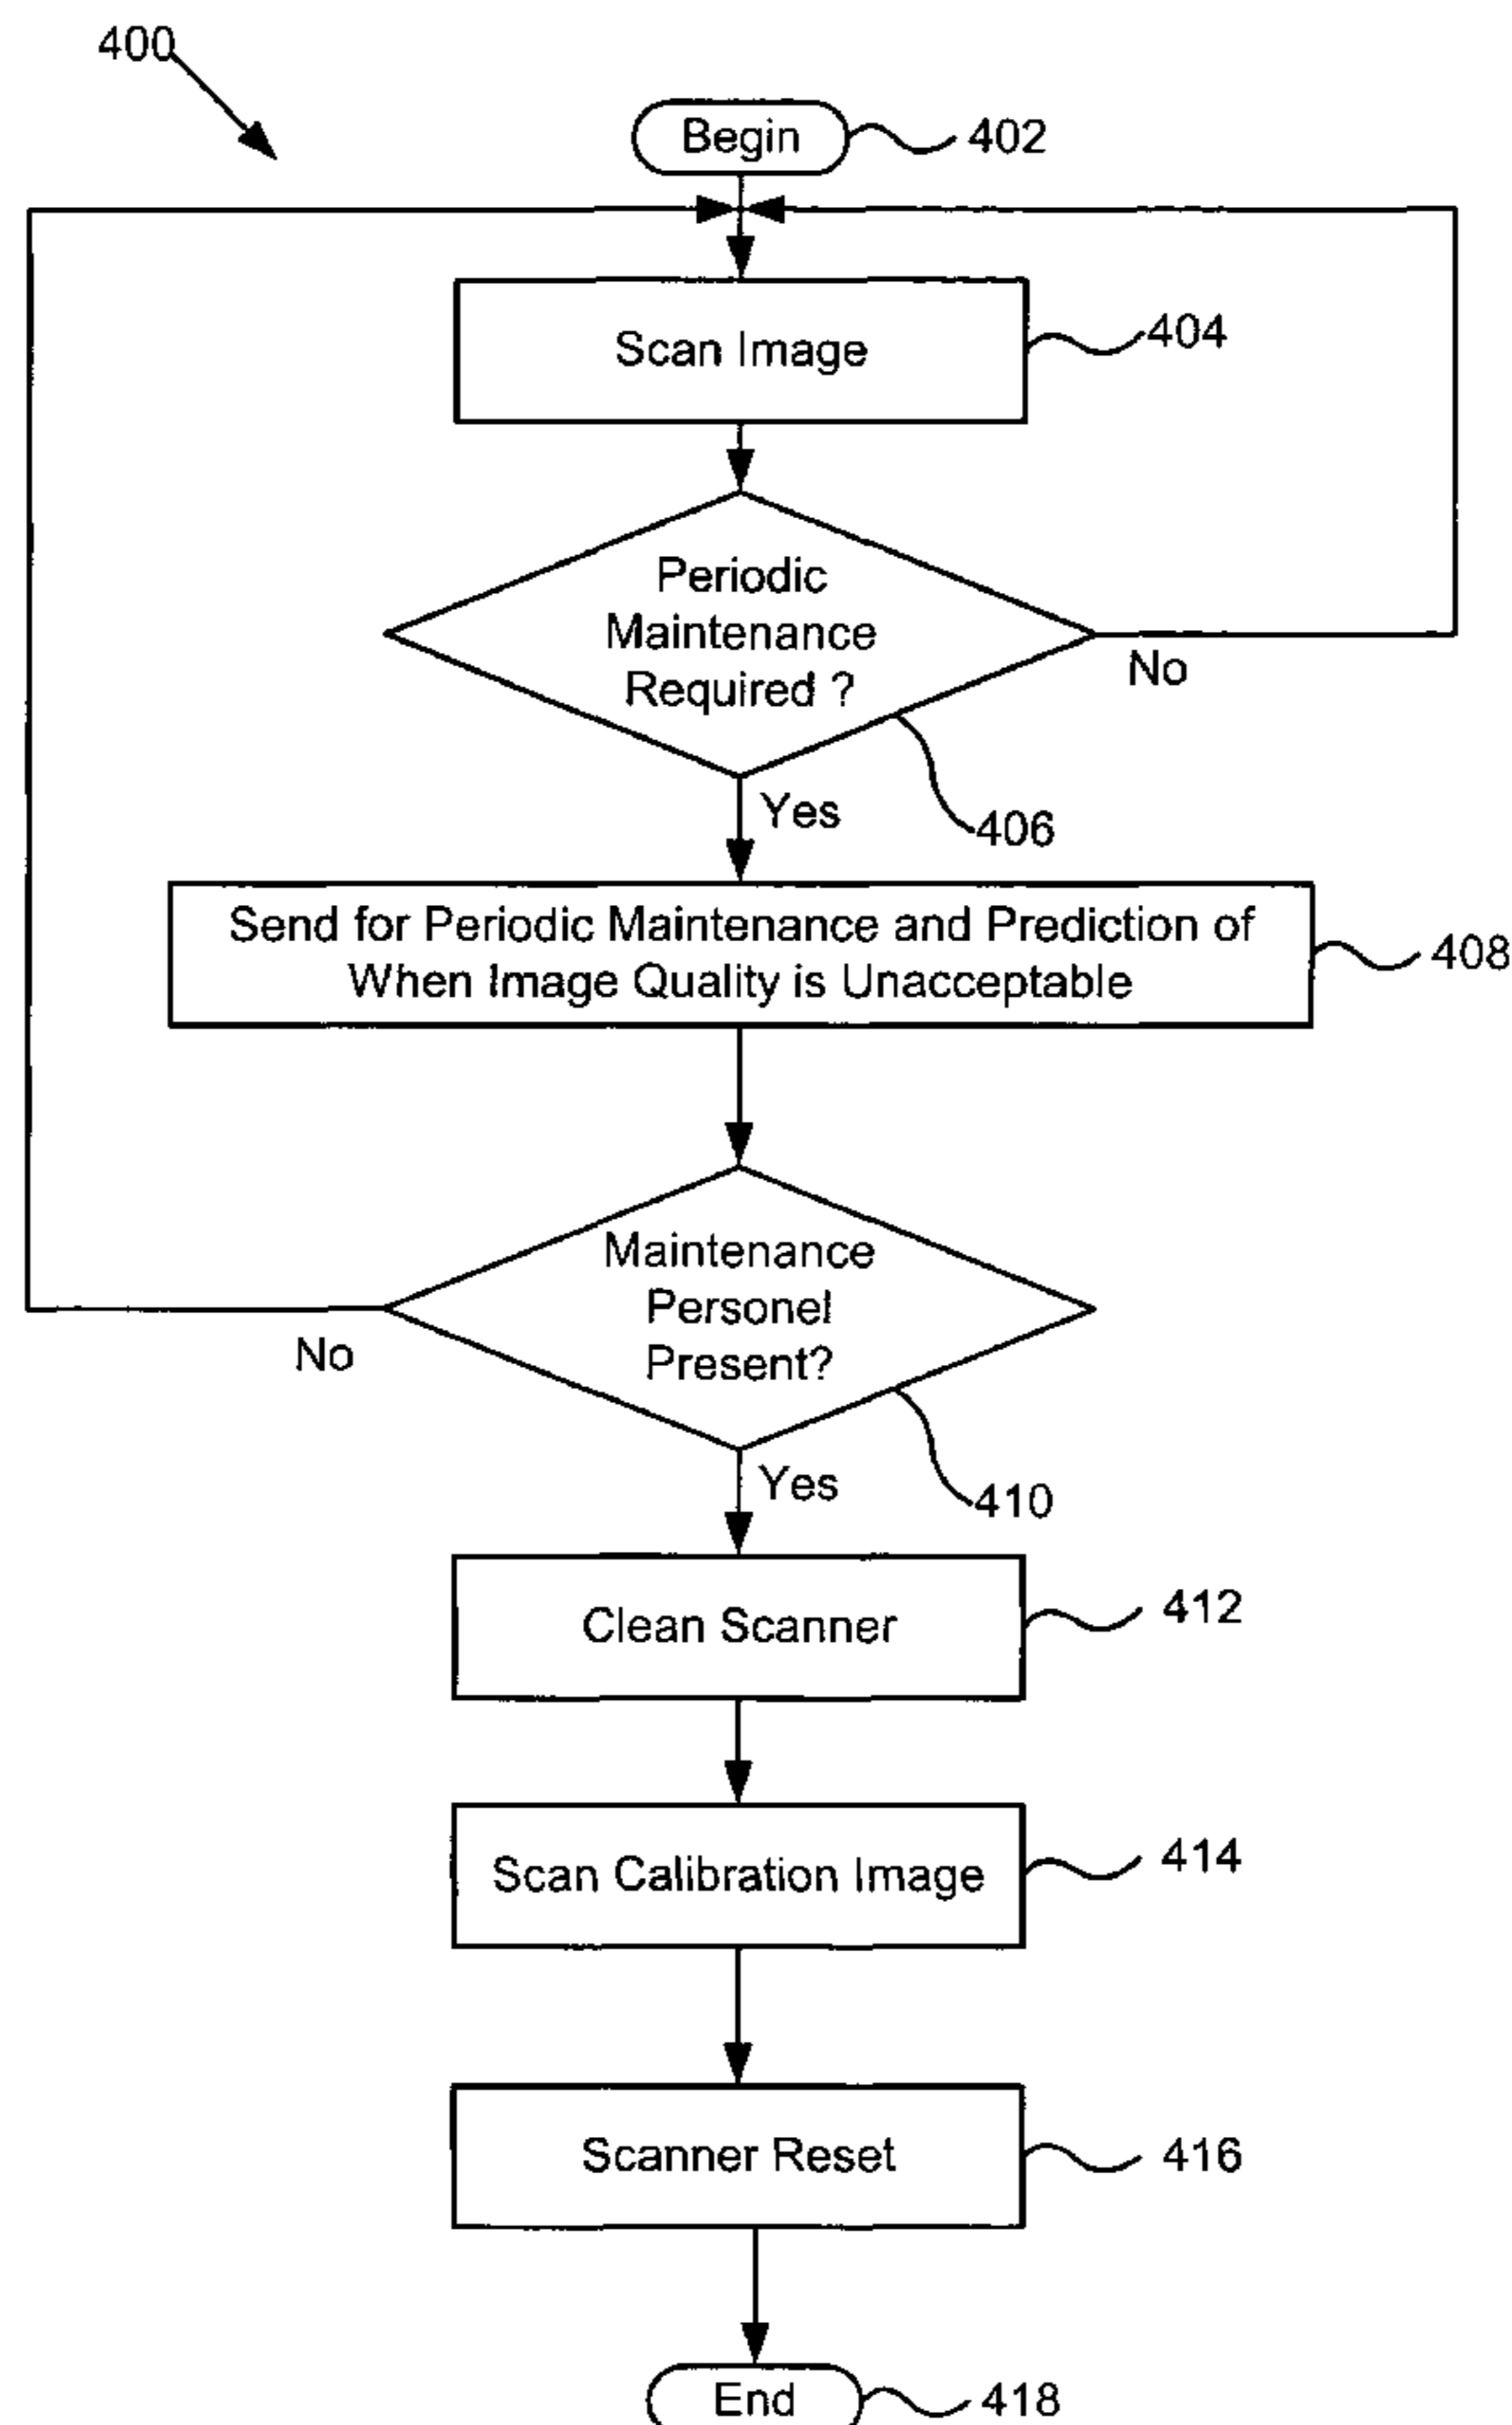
400

Begin 402

Scan Image 404

Periodic Maintenance Required ?

No

Yes

406

Send for Periodic Maintenance and Prediction of When Image Quality is Unacceptable 408

Maintenance Personel Present?

No

Yes

410

Clean Scanner 412

Scan Calibration Image 414

Scanner Reset 416

End 418